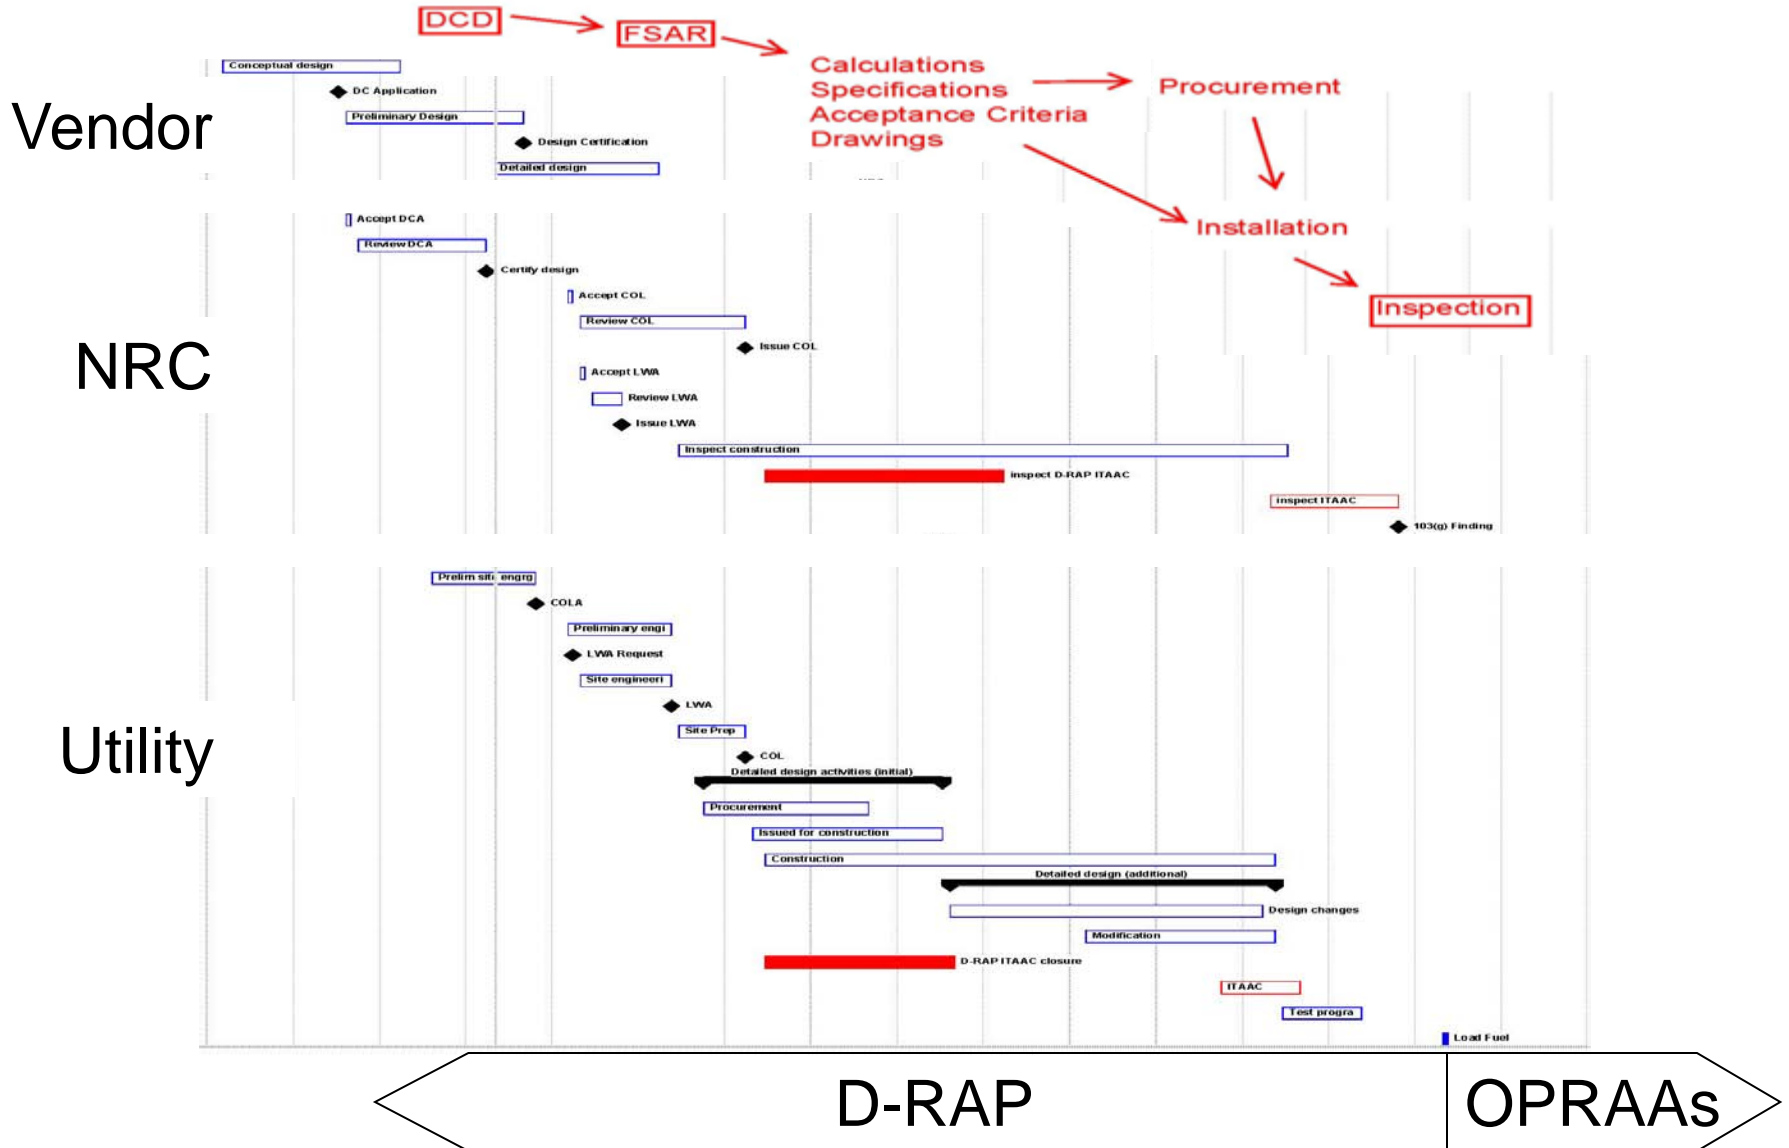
DCD
FSAR
Calculations
Specifications
Acceptance Criteria
Drawings
Procurement
Installation
Inspection

Vendor
Conceptual design
DC Application
Preliminary Design
Design Certification
Detailed design

NRC
Accept DCA
Review DCA
Certify design
Accept COL
Review COL
Issue COL
Accept LWA
Review LWA
Issue LWA
Inspect construction
inspect D-RAP ITAAC
inspect ITAAC
103(g) Finding

Utility
Prelim site engrg
COLA
Preliminary engi
LWA Request
Site engineeri
LWA
Site Prep
COL
Detailed design activities (initial)
Procurement
Issued for construction
Construction
Detailed design (additional)
Design changes
Modification
D-RAP ITAAC closure
ITAAC
Test progra
Load Fuel

D-RAP
OPRAAs